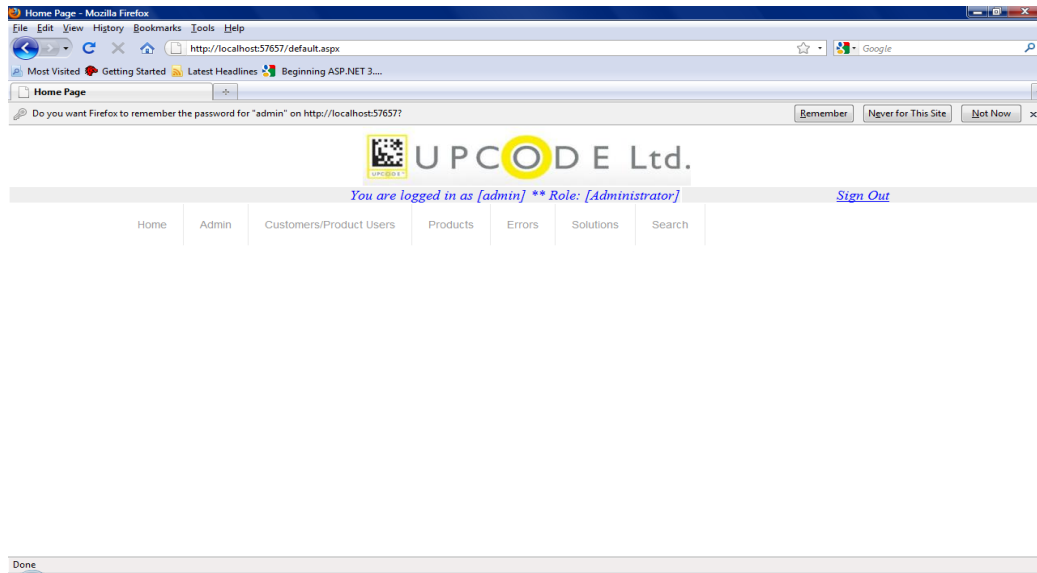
Home Page - Mozilla Firefox
File Edit View History Bookmarks Tools Help
http://localhost:57657/default.aspx
Google
Most Visited Getting Started Latest Headlines Beginning ASP.NET 3....
Home Page
Do you want Firefox to remember the password for "admin" on http://localhost:57657?
Remember Never for This Site Not Now
UPCODE
UPCODE Ltd.
You are logged in as [admin] ** Role: [Administrator]
Sign Out
Home Admin Customers/Product Users Products Errors Solutions Search
Done